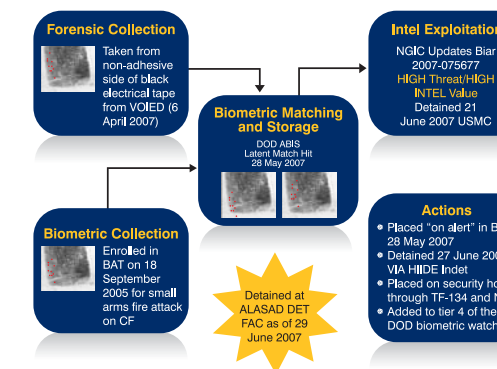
Forensic Collection

Taken from non-adhesive side of black electrical tape from VOIED (6 April 2007)

Intel Exploitation

NGIC Updates Biar 2007-075677 HIGH Threat/HIGH INTEL Value Detained 21 June 2007 USMC

Biometric Matching and Storage

DOD ABIS Latent Match Hit 28 May 2007

Biometric Collection

Enrolled in BAT on 18 September 2005 for small arms fire attack on CF

Detained at ALASAD DET FAC as of 29 June 2007

Actions

• Placed "on alert" in B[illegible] 28 May 2007
• Detained 27 June 200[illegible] VIA HIIDE Indet
• Placed on security ho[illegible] through TF-134 and N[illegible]
• Added to tier 4 of the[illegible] DOD biometric watch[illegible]